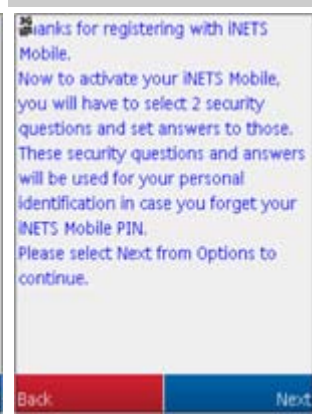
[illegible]anks for registering with iNETS Mobile.
Now to activate your iNETS Mobile, you will have to select 2 security questions and set answers to those. These security questions and answers will be used for your personal identification in case you forget your iNETS Mobile PIN.
Please select Next from Options to continue.

Back
Next